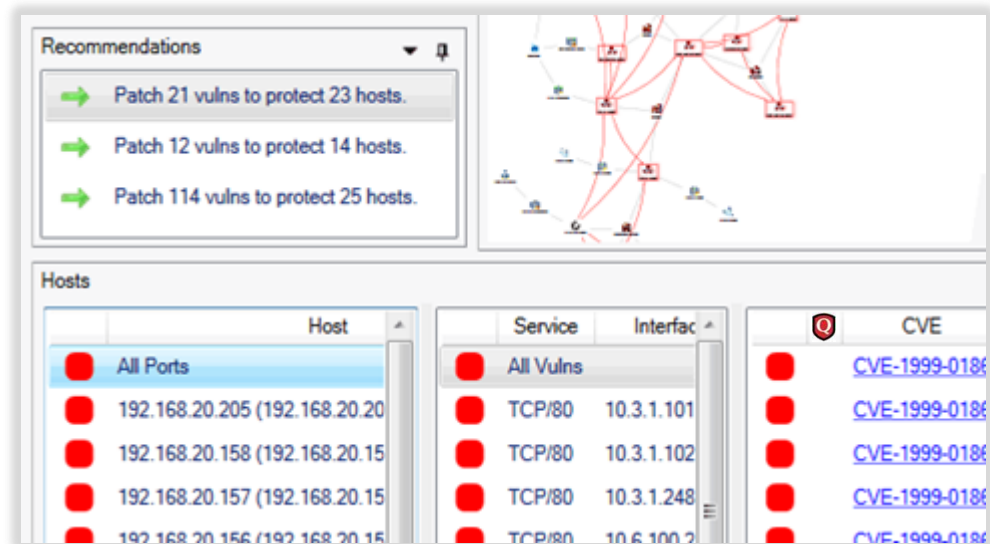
Recommendations

Patch 21 vulns to protect 23 hosts.

Patch 12 vulns to protect 14 hosts.

Patch 114 vulns to protect 25 hosts.

Hosts

| | Host |
|---|---|
| | All Ports |
| | 192.168.20.205 (192.168.20.20 |
| | 192.168.20.158 (192.168.20.15 |
| | 192.168.20.157 (192.168.20.15 |
| | 192.168.20.156 (192.168.20.15 |

| | Service | Interfac |
|---|---|---|
| | All Vulns | |
| | TCP/80 | 10.3.1.101 |
| | TCP/80 | 10.3.1.102 |
| | TCP/80 | 10.3.1.248 |
| | TCP/80 | 10.6.100.2 |

| | Q | CVE |
|---|---|---|
| | | CVE-1999-0186 |
| | | CVE-1999-0186 |
| | | CVE-1999-0186 |
| | | CVE-1999-0186 |
| | | CVE-1999-0186 |